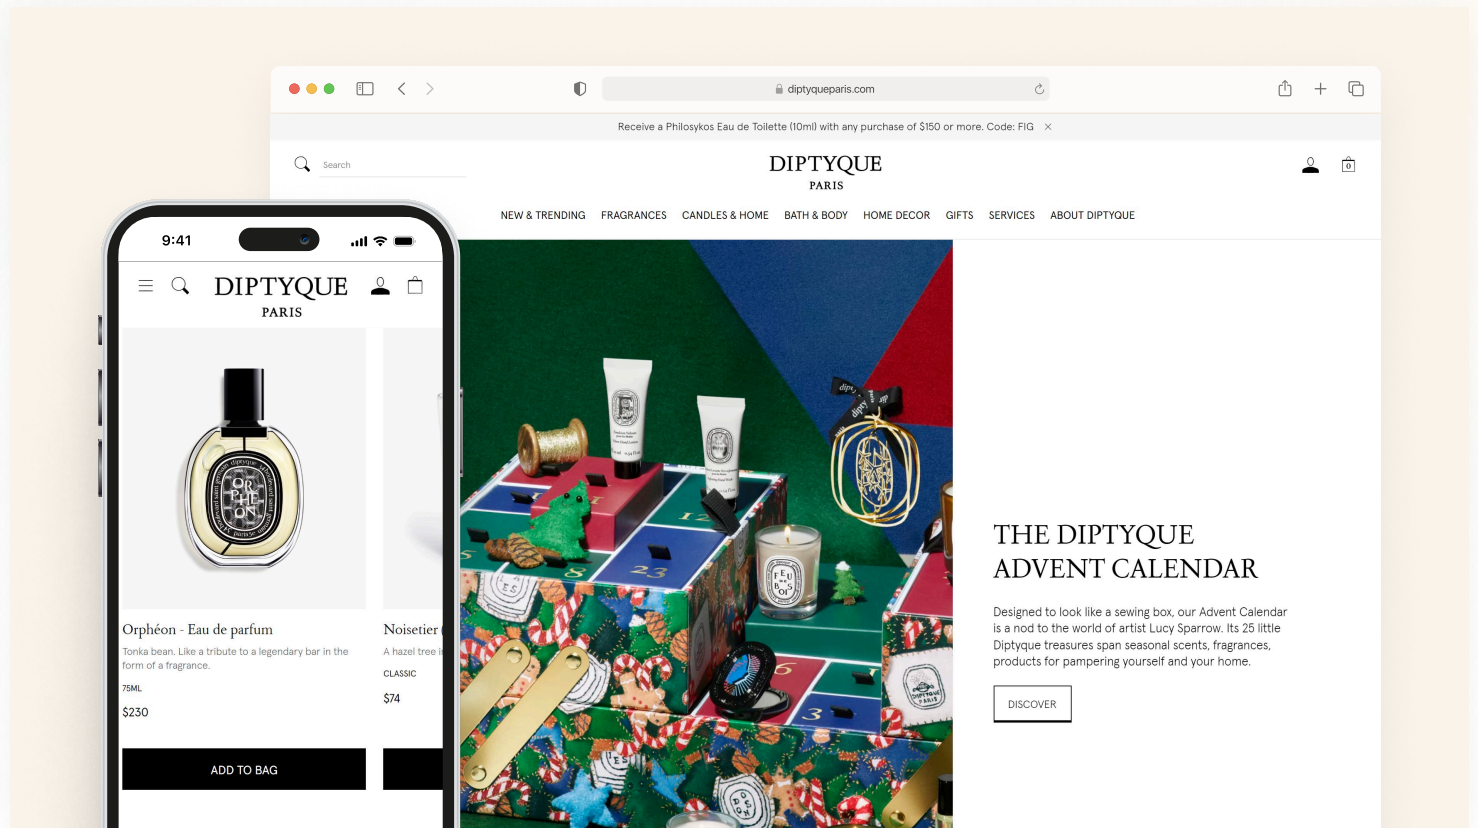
diptyqueparis.com

Receive a Philosykos Eau de Toilette (10ml) with any purchase of $150 or more. Code: FIG ×

Search

DIPTYQUE
PARIS

0

NEW & TRENDING FRAGRANCES CANDLES & HOME BATH & BODY HOME DECOR GIFTS SERVICES ABOUT DIPTYQUE

9:41

DIPTYQUE
PARIS

Orphéon - Eau de parfum
Tonka bean. Like a tribute to a legendary bar in the form of a fragrance.
75ML
$230

ADD TO BAG

Noisetier
A hazel tree i
CLASSIC
$74

THE DIPTYQUE ADVENT CALENDAR

Designed to look like a sewing box, our Advent Calendar is a nod to the world of artist Lucy Sparrow. Its 25 little Diptyque treasures span seasonal scents, fragrances, products for pampering yourself and your home.

DISCOVER